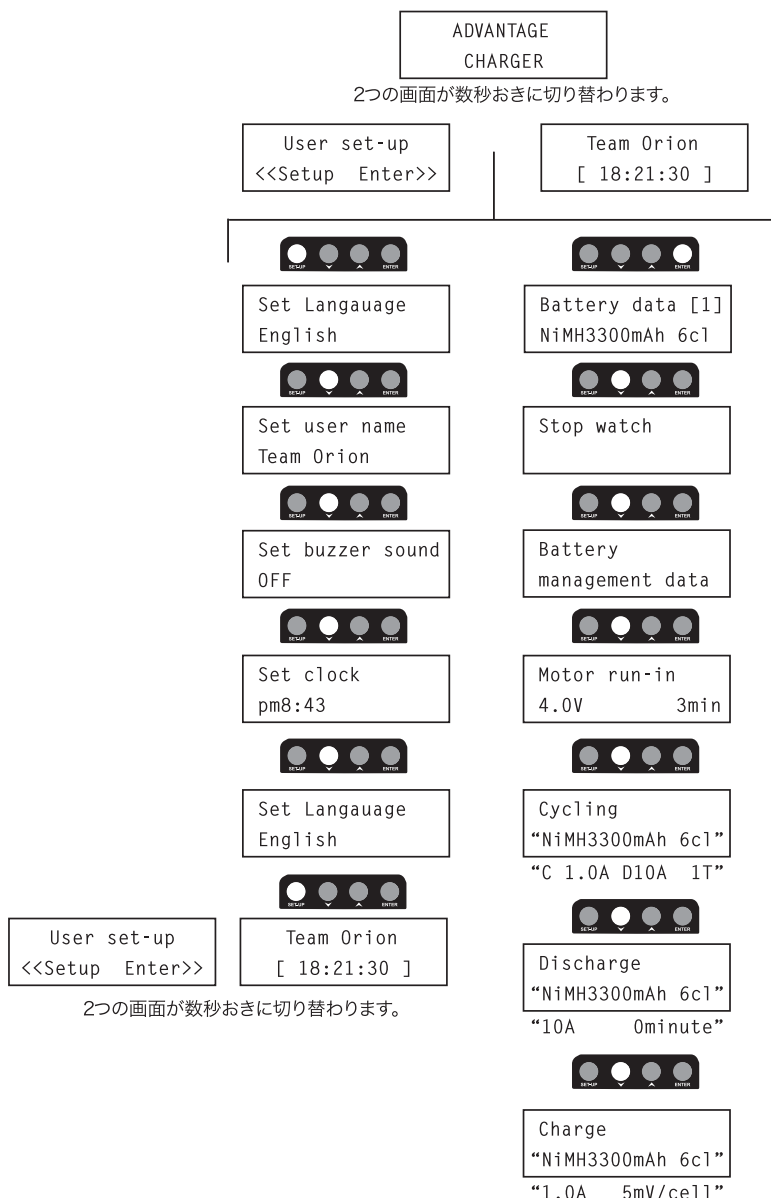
ADVANTAGE
CHARGER

2つの画面が数秒おきに切り替わります。

User set-up
<<Setup Enter>>

Team Orion
[ 18:21:30 ]

SETUP ENTER

Set Langauage
English

Set user name
Team Orion

Set buzzer sound
OFF

Set clock
pm8:43

Set Langauage
English

SETUP ENTER

User set-up
<<Setup Enter>>

Team Orion
[ 18:21:30 ]

2つの画面が数秒おきに切り替わります。

SETUP ENTER

Battery data [1]
NiMH3300mAh 6cl

Stop watch

Battery
management data

Motor run-in
4.0V 3min

Cycling
"NiMH3300mAh 6cl"
"C 1.0A D10A 1T"

Discharge
"NiMH3300mAh 6cl"
"10A 0minute"

Charge
"NiMH3300mAh 6cl"
"1.0A 5mV/cell"